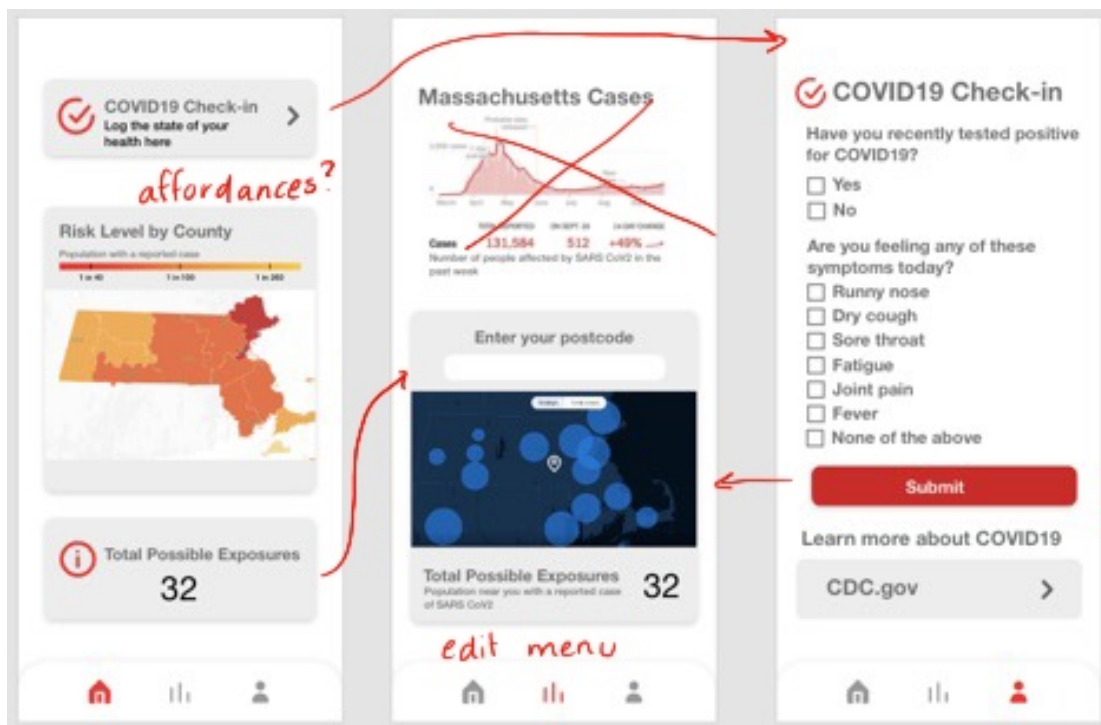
COVID19 Check-in
Log the state of your health here

affordances?

Risk Level by County
Population with a reported case
1 in 40 1 in 100 1 in 260

Total Possible Exposures
32

Massachusetts Cases

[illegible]

TOTAL REPORTED ON SEPT. 24 14-DAY CHANGE
Cases 131,584 512 +49%
Number of people affected by SARS CoV2 in the past week

Enter your postcode

Total Possible Exposures 32
Population near you with a reported case of SARS CoV2

edit menu

COVID19 Check-in
Have you recently tested positive for COVID19?
☐ Yes
☐ No
Are you feeling any of these symptoms today?
☐ Runny nose
☐ Dry cough
☐ Sore throat
☐ Fatigue
☐ Joint pain
☐ Fever
☐ None of the above
Submit
Learn more about COVID19
CDC.gov